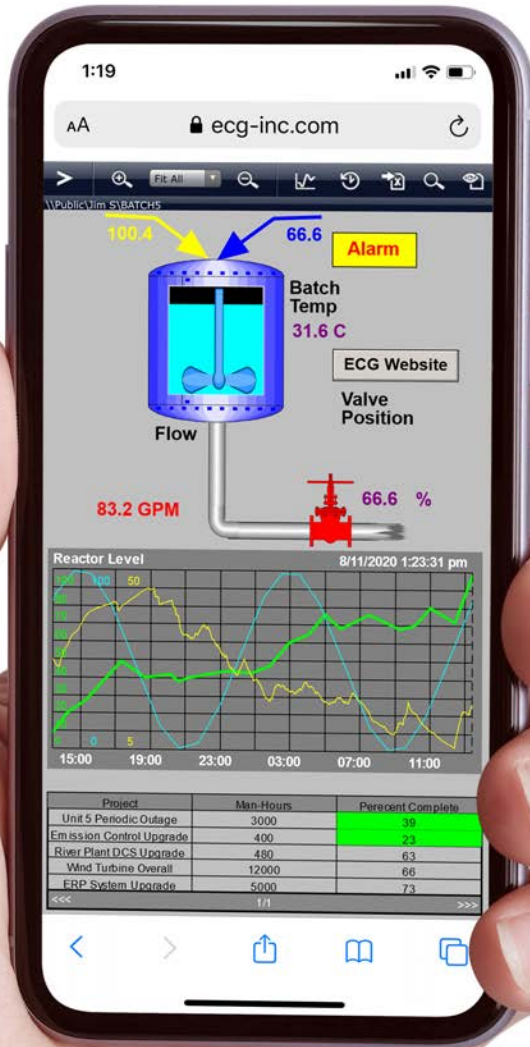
1:19

AA ecg-inc.com

Fit All

\\Public\Jim S\BATCH5

100.4

66.6

Alarm

Batch Temp

31.6 C

ECG Website

Valve Position

Flow

83.2 GPM

66.6 %

Reactor Level

8/11/2020 1:23:31 pm

100 100 50

0 0 5

15:00 19:00 23:00 03:00 07:00 11:00

| Project | Man-Hours | Perecent Complete |
|---|---|---|
| Unit 5 Periodic Outage | 3000 | 39 |
| Emission Control Upgrade | 400 | 23 |
| River Plant DCS Upgrade | 480 | 63 |
| Wind Turbine Overall | 12000 | 66 |
| ERP System Upgrade | 5000 | 73 |

<<< 1/1 >>>